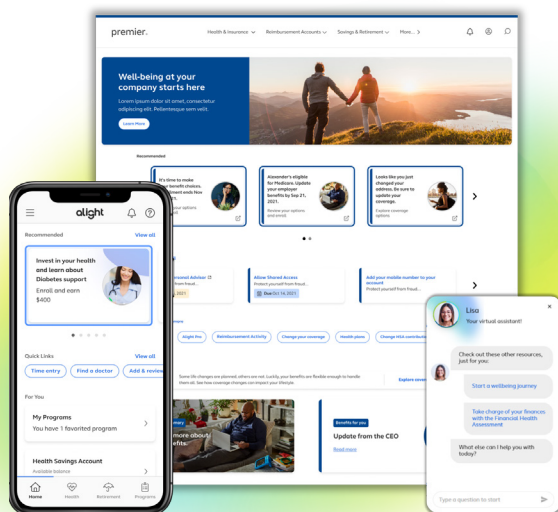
premier.

Health & Insurance ∨ Reimbursement Accounts ∨ Savings & Retirement ∨ More... ∨

Well-being at your company starts here

Lorem ipsum dolor sit amet, consectetur adipiscing elit. Pellentesque sem velit.

Learn More

Recommended

It's time to make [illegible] benefit choices. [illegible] needs Nov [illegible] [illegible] options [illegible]

Alexander's eligible for Medicare. Update your employer benefits by Sep 21, 2021.

Review your options and enroll

Looks like you just changed your address. Be sure to update your coverage.

Explore coverage options

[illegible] Adviser
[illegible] from fraud...
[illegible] 2021

Allow Shared Access
Protect yourself from fraud...
Due Oct 14, 2021

Add your mobile number to your account
Protect yourself from fraud...

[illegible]

Alight fire | Reimbursement Activity | Change your coverage | Health plans | Change HSA contribu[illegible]

Some life changes are planned, others are not. Luckily, your benefits are flexible enough to handle them all. See how coverage changes can impact your lifestyle.

Explore cover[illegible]

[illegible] more about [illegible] efits.

Benefits for you

Update from the CEO

Read more

alight

Recommended View all

Invest in your health and learn about Diabetes support

Enroll and earn $400

Quick Links View all

Time entry | Find a doctor | Add & review

For You

My Programs
You have 1 favorited program

Health Savings Account
Available balance

Home | Health | Retirement | Programs

Lisa
Your virtual assistant!

Check out these other resources, just for you:

Start a wellbeing journey

Take charge of your finances with the Financial Health Assessment

What else can I help you with today?

Type a question to start